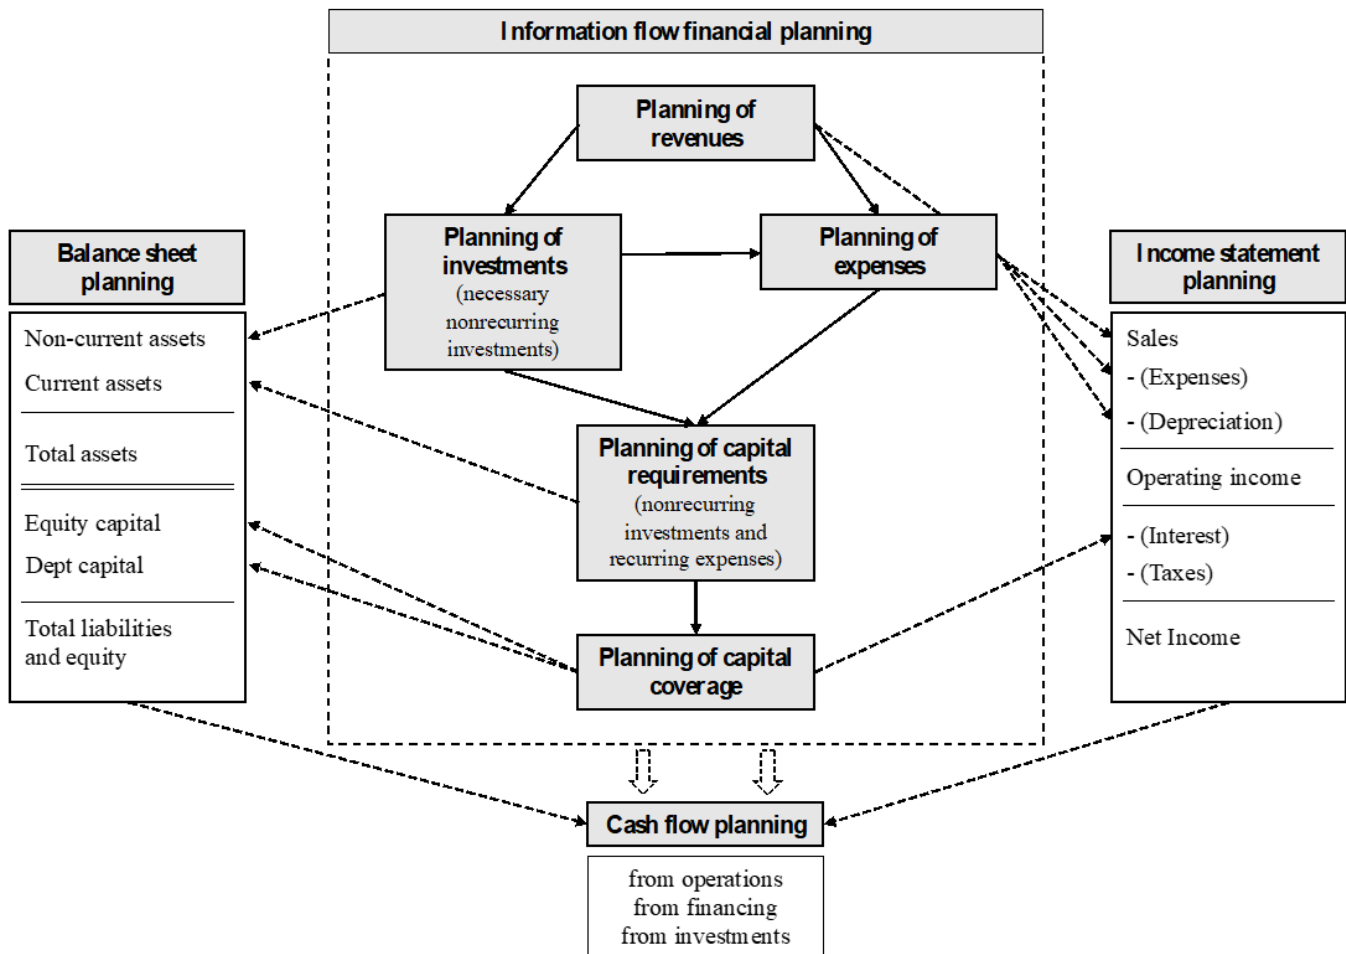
Information flow financial planning

Planning of revenues

Planning of investments (necessary nonrecurring investments)

Planning of expenses

Planning of capital requirements (nonrecurring investments and recurring expenses)

Planning of capital coverage

Balance sheet planning

Non-current assets
Current assets

Total assets

Equity capital
Dept capital

Total liabilities and equity

Income statement planning

Sales
- (Expenses)
- (Depreciation)

Operating income

- (Interest)
- (Taxes)

Net Income

Cash flow planning

from operations
from financing
from investments